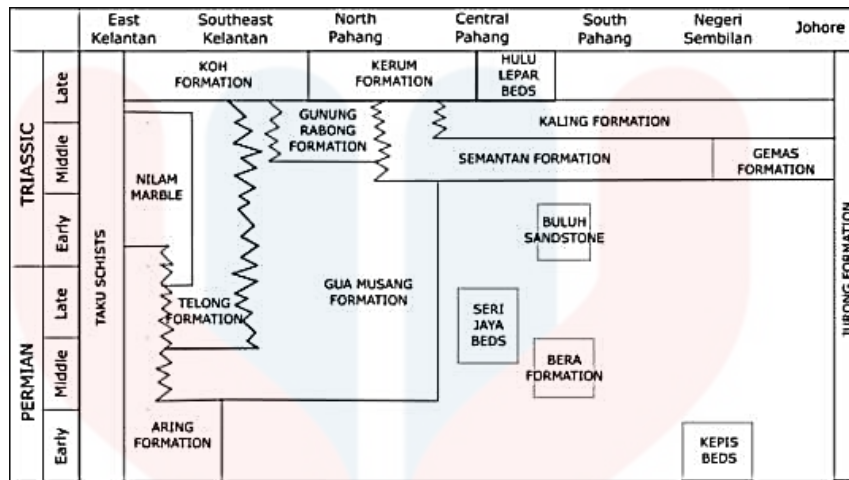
| | | East Kelantan | Southeast Kelantan | North Pahang | Central Pahang | South Pahang | Negeri Sembilan | Johore |
|---|---|---|---|---|---|---|---|---|

TRIASSIC
Late
Middle
Early

PERMIAN
Late
Middle
Early

TAKU SCHISTS

KOH FORMATION

KERUM FORMATION

HULU LEPAR BEDS

GUNUNG RABONG FORMATION

KALING FORMATION

SEMANTAN FORMATION

GEMAS FORMATION

NILAM MARBLE

BULUH SANDSTONE

GUA MUSANG FORMATION

TELONG FORMATION

SERI JAYA BEDS

BERA FORMATION

ARING FORMATION

KEPIS BEDS

JURONG FORMATION